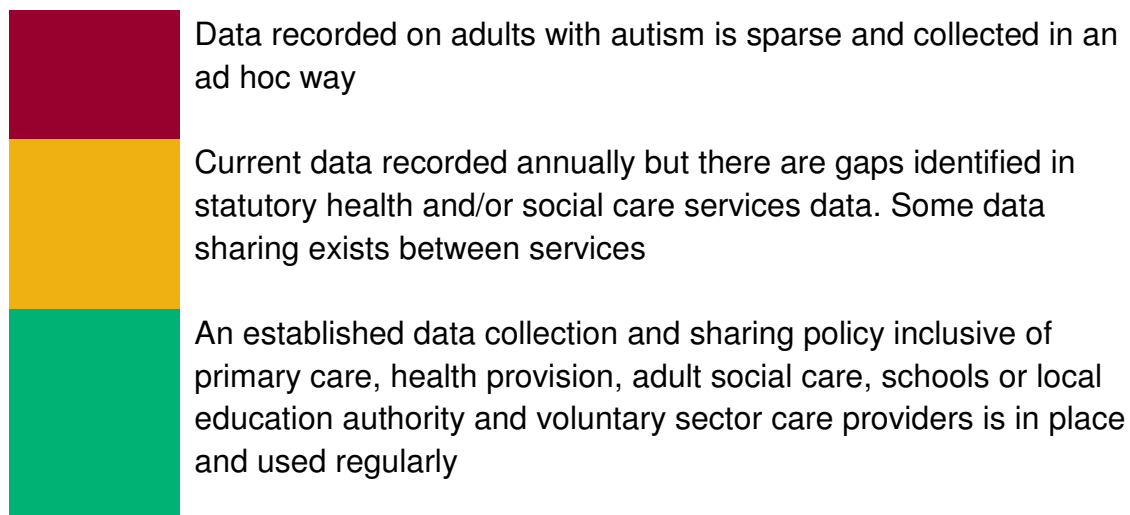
Data recorded on adults with autism is sparse and collected in an ad hoc way

Current data recorded annually but there are gaps identified in statutory health and/or social care services data. Some data sharing exists between services

An established data collection and sharing policy inclusive of primary care, health provision, adult social care, schools or local education authority and voluntary sector care providers is in place and used regularly